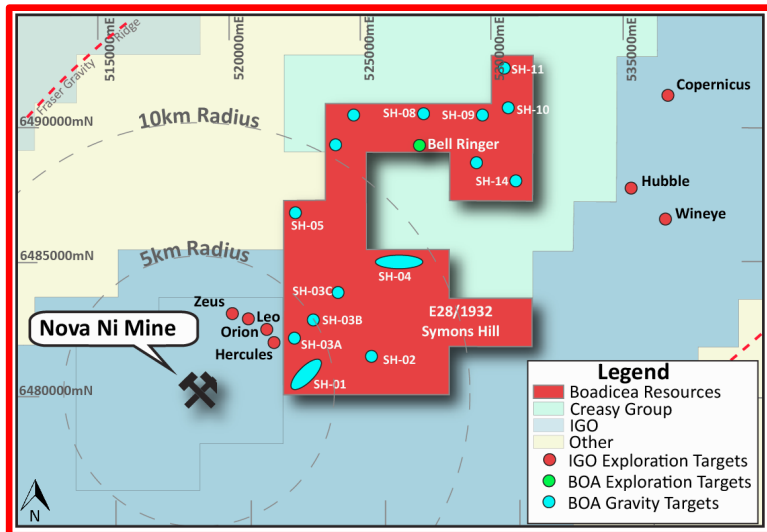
Fraser Gravity Ridge
515000mE
520000mE
525000mE
530000mE
535000mE
6490000mN
10km Radius
SH-11
SH-08
SH-09
SH-10
Copernicus
Bell Ringer
SH-14
Hubble
Wineye
SH-05
6485000mN
5km Radius
SH-04
SH-03C
Zeus
Leo
Orion
Hercules
SH-03B
SH-03A
E28/1932
Symons Hill
Nova Ni Mine
SH-02
SH-01
6480000mN
Legend
Boadicea Resources
Creasy Group
IGO
Other
IGO Exploration Targets
BOA Exploration Targets
BOA Gravity Targets
N